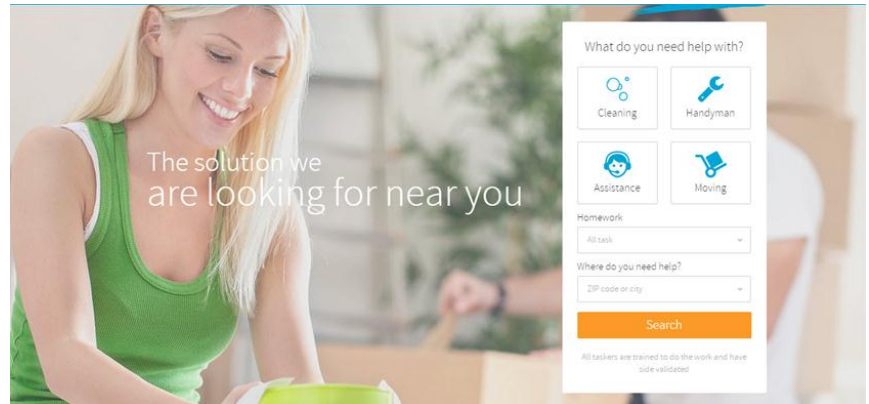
The solution we
are looking for near you

What do you need help with?

Cleaning

Handyman

Assistance

Moving

Homework

All task

Where do you need help?

ZIP code or city

Search

All taskers are trained to do the work and have side validated